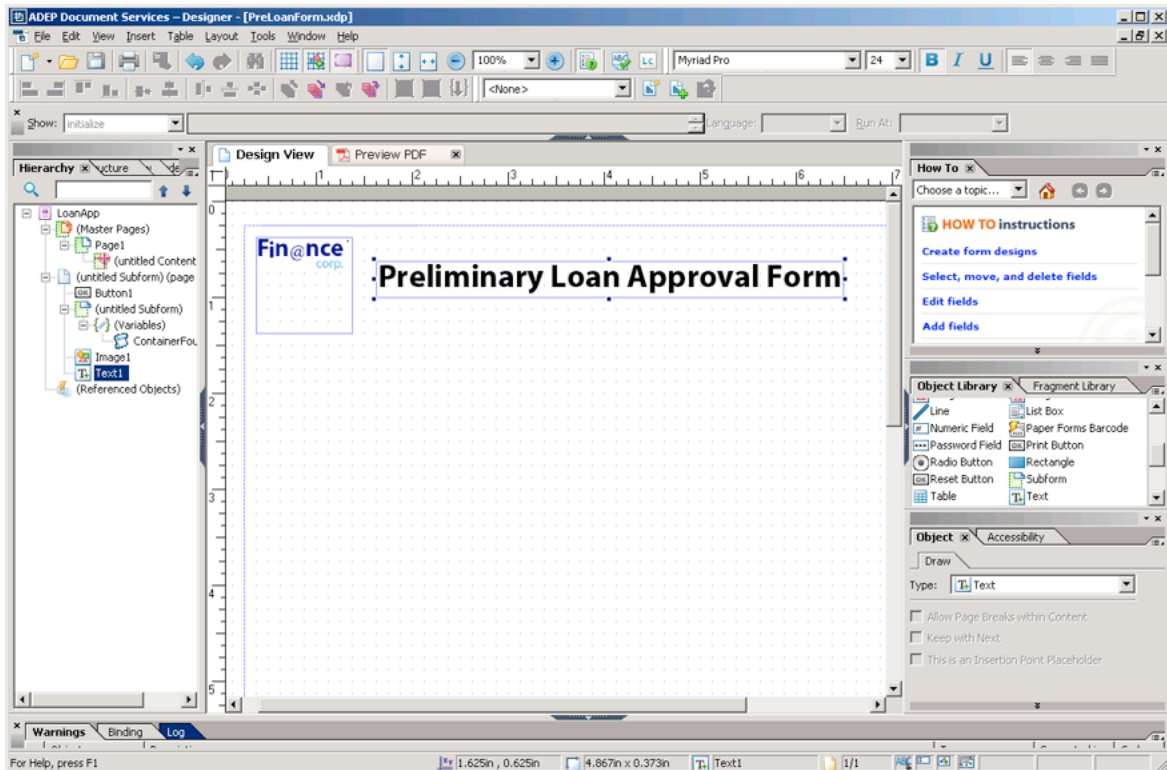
ADEP Document Services – Designer - [PreLoanForm.xdp]

File Edit View Insert Table Layout Tools Window Help

100%

Myriad Pro

24

<None>

Show: initialize

Language:

Run At:

Hierarchy

ucture

de

LoanApp
(Master Pages)
Page1
(untitled Content
(untitled Subform) (page
Button1
(untitled Subform)
(Variables)
ContainerFou
Image1
Text1
(Referenced Objects)

Design View

Preview PDF

Fin@nce corp.

Preliminary Loan Approval Form

How To

Choose a topic...

HOW TO instructions

Create form designs

Select, move, and delete fields

Edit fields

Add fields

Object Library

Fragment Library

Line
List Box
Numeric Field
Paper Forms Barcode
Password Field
Print Button
Radio Button
Rectangle
Reset Button
Subform
Table
Text

Object

Accessibility

Draw

Type: Text

Allow Page Breaks within Content

Keep with Next

This is an Insertion Point Placeholder

Warnings

Binding

Log

For Help, press F1

1.625in , 0.625in

4.867in x 0.373in

Text1

1/1